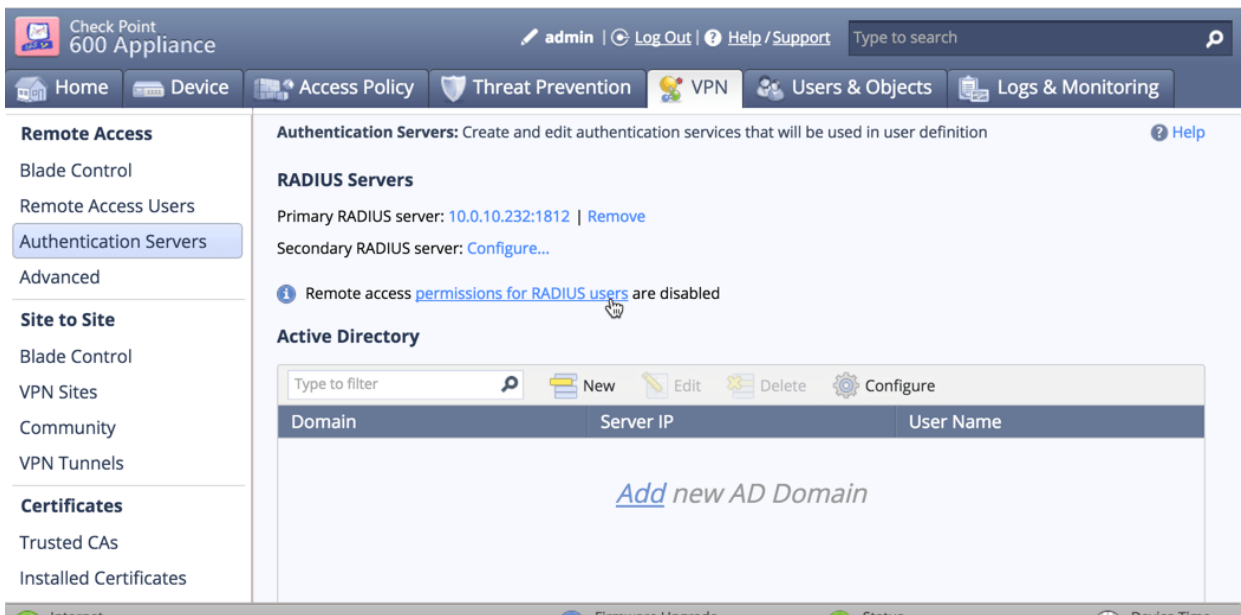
Check Point
600 Appliance

admin | Log Out | Help / Support

Type to search

Home | Device | Access Policy | Threat Prevention | VPN | Users & Objects | Logs & Monitoring

Remote Access
Blade Control
Remote Access Users
Authentication Servers
Advanced

Site to Site
Blade Control
VPN Sites
Community
VPN Tunnels

Certificates
Trusted CAs
Installed Certificates

Authentication Servers: Create and edit authentication services that will be used in user definition

Help

RADIUS Servers

Primary RADIUS server: 10.0.10.232:1812 | Remove

Secondary RADIUS server: Configure...

Remote access permissions for RADIUS users are disabled

Active Directory

Type to filter

New Edit Delete Configure

| Domain | Server IP | User Name |
|---|---|---|

Add new AD Domain

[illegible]